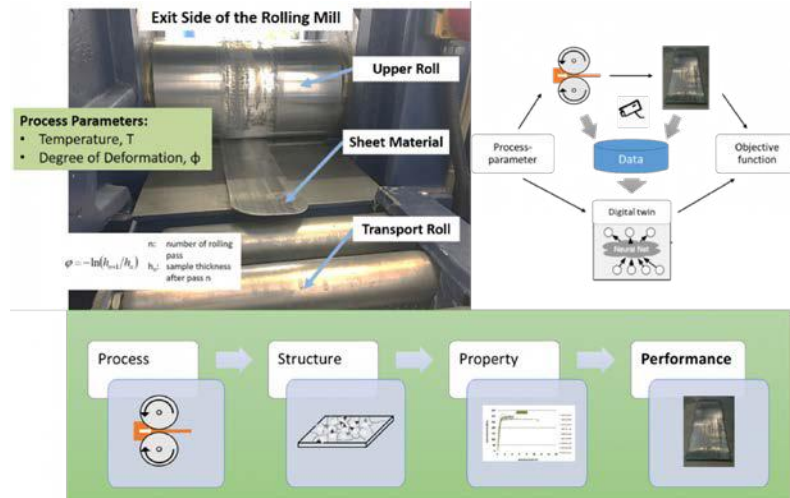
Exit Side of the Rolling Mill

Upper Roll

Process Parameters:
• Temperature, T
• Degree of Deformation, ϕ

Sheet Material

Transport Roll

$\varphi = -\ln(h_{n+1}/h_n)$

n: number of rolling pass
$h_n$: sample thickness after pass n

Process-parameter

Data

Objective function

Digital twin

Neural Net

Process

Structure

Property

Performance